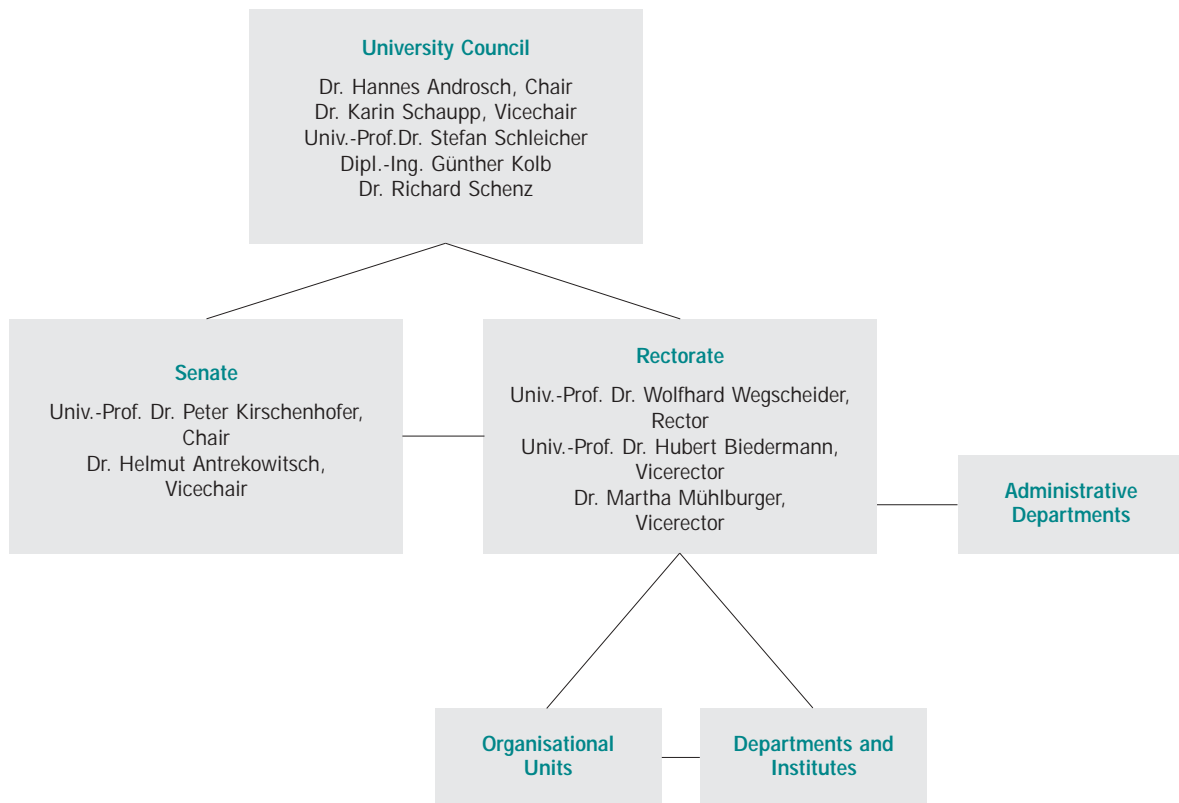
University Council

Dr. Hannes Androsch, Chair
Dr. Karin Schaupp, Vicechair
Univ.-Prof.Dr. Stefan Schleicher
Dipl.-Ing. Günther Kolb
Dr. Richard Schenz

Senate

Univ.-Prof. Dr. Peter Kirschenhofer, Chair
Dr. Helmut Antrekowitsch, Vicechair

Rectorate

Univ.-Prof. Dr. Wolfhard Wegscheider, Rector
Univ.-Prof. Dr. Hubert Biedermann, Vicerector
Dr. Martha Mühlburger, Vicerector

Administrative Departments

Organisational Units

Departments and Institutes